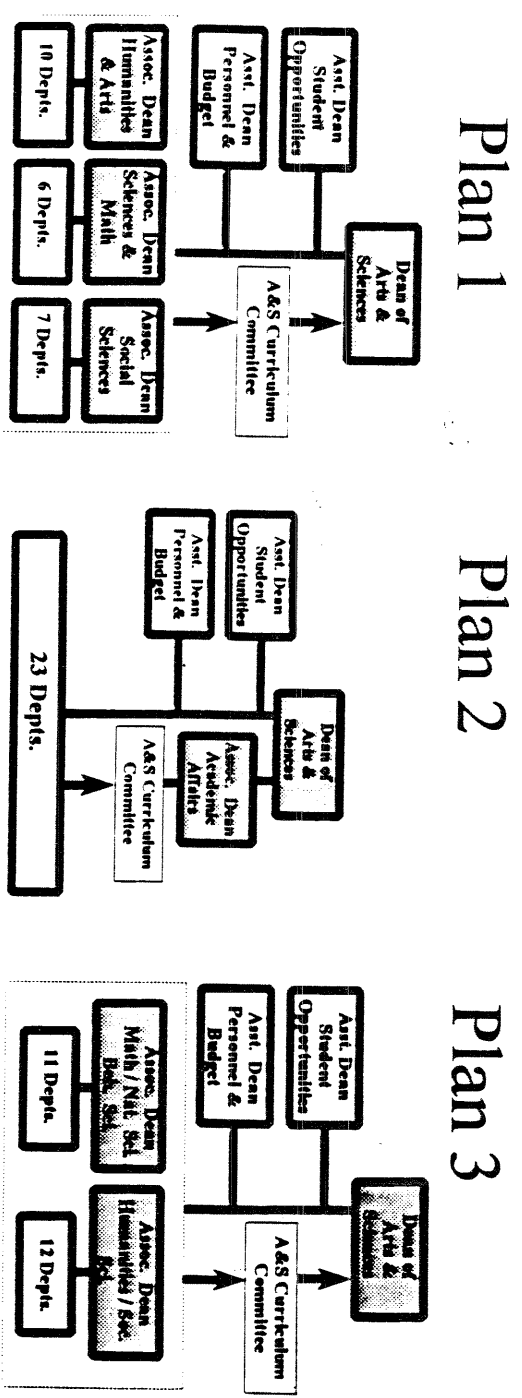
Plan 1

Dean of Arts & Sciences

Asst. Dean Student Opportunities

Asst. Dean Personnel & Budget

A&S Curriculum Committee

Assoc. Dean Humanities & Arts

Assoc. Dean Sciences & Math

Assoc. Dean Social Sciences

10 Depts.

6 Depts.

7 Depts.

Plan 2

Dean of Arts & Sciences

Asst. Dean Student Opportunities

Asst. Dean Personnel & Budget

Assoc. Dean Academic Affairs

A&S Curriculum Committee

23 Depts.

Plan 3

Dean of Arts & Sciences

Asst. Dean Student Opportunities

Asst. Dean Personnel & Budget

A&S Curriculum Committee

Assoc. Dean Math / Nat. Sci. Beh. Sci.

Assoc. Dean Humanities / Soc. Sci.

11 Depts.

12 Depts.